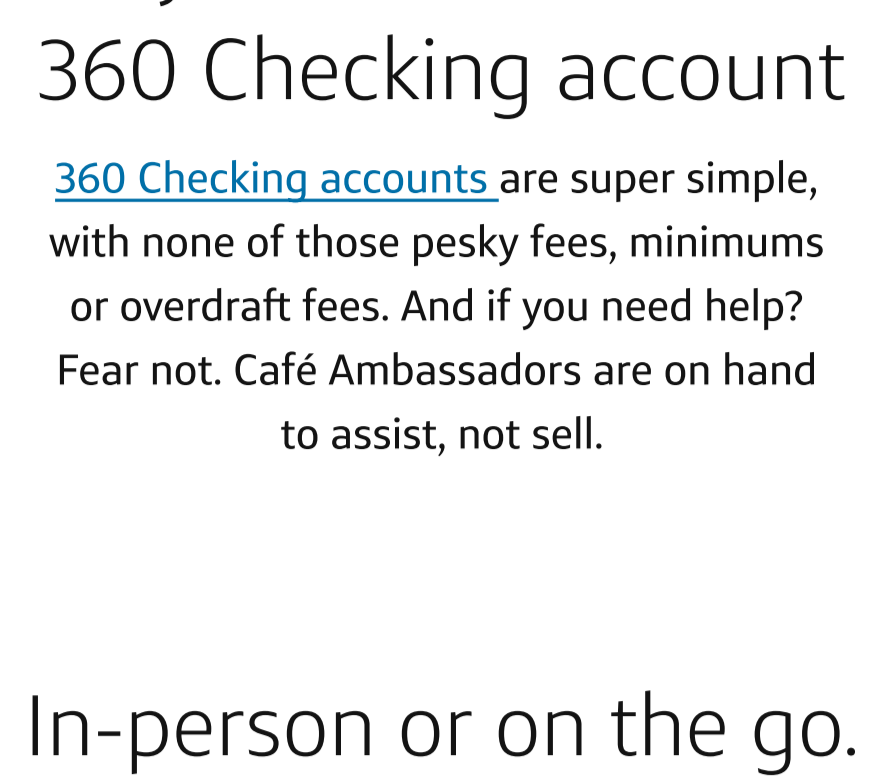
360 Checking account

360 Checking accounts are super simple, with none of those pesky fees, minimums or overdraft fees. And if you need help? Fear not. Café Ambassadors are on hand to assist, not sell.

In-person or on the go.